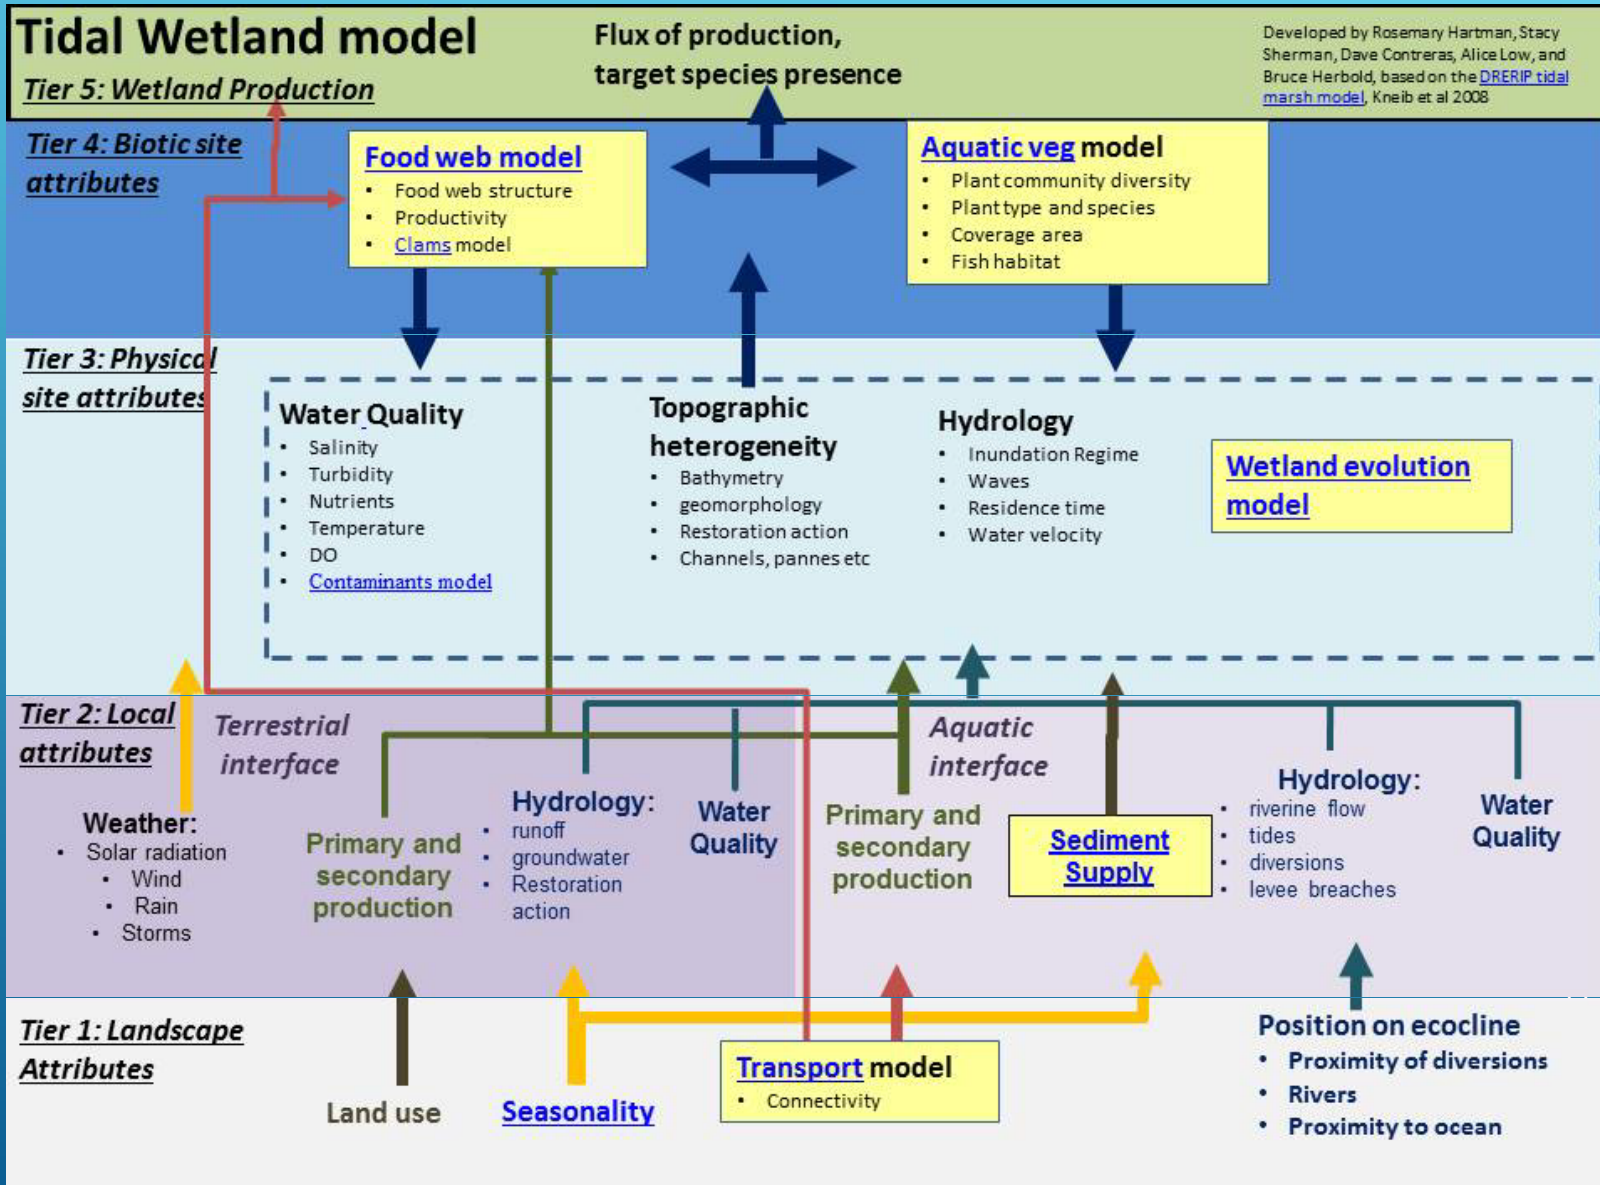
Tidal Wetland model

Tier 5: Wetland Production

Flux of production, target species presence

Developed by Rosemary Hartman, Stacy Sherman, Dave Contreras, Alice Low, and Bruce Herbold, based on the DRERIP tidal marsh model, Kneib et al 2008

Tier 4: Biotic site attributes

Food web model
- Food web structure
- Productivity
- Clams model

Aquatic veg model
- Plant community diversity
- Plant type and species
- Coverage area
- Fish habitat

Tier 3: Physical site attributes

Water Quality
- Salinity
- Turbidity
- Nutrients
- Temperature
- DO
- Contaminants model

Topographic heterogeneity
- Bathymetry
- geomorphology
- Restoration action
- Channels, pannes etc

Hydrology
- Inundation Regime
- Waves
- Residence time
- Water velocity

Wetland evolution model

Tier 2: Local attributes

Terrestrial interface

Weather:
- Solar radiation
- Wind
- Rain
- Storms

Primary and secondary production

Hydrology:
- runoff
- groundwater
- Restoration action

Water Quality

Aquatic interface

Primary and secondary production

Sediment Supply

Hydrology:
- riverine flow
- tides
- diversions
- levee breaches

Water Quality

Tier 1: Landscape Attributes

Land use

Seasonality

Transport model
- Connectivity

Position on ecocline
- Proximity of diversions
- Rivers
- Proximity to ocean